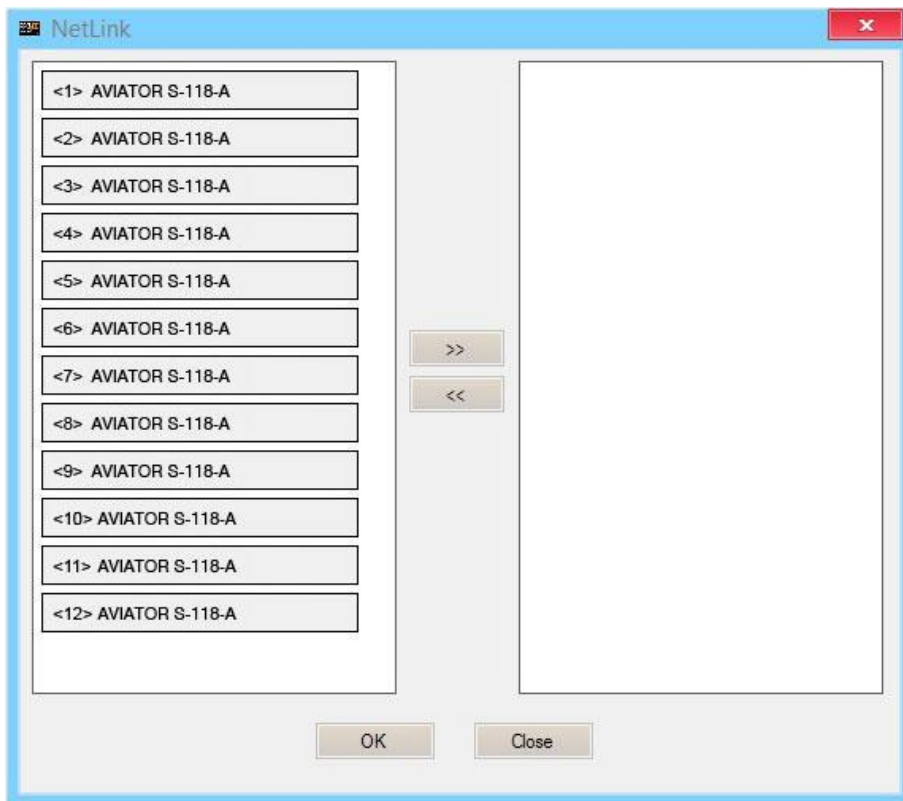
NetLink

<1> AVIATOR S-118-A

<2> AVIATOR S-118-A

<3> AVIATOR S-118-A

<4> AVIATOR S-118-A

<5> AVIATOR S-118-A

<6> AVIATOR S-118-A

<7> AVIATOR S-118-A

<8> AVIATOR S-118-A

<9> AVIATOR S-118-A

<10> AVIATOR S-118-A

<11> AVIATOR S-118-A

<12> AVIATOR S-118-A

>>

<<

OK

Close